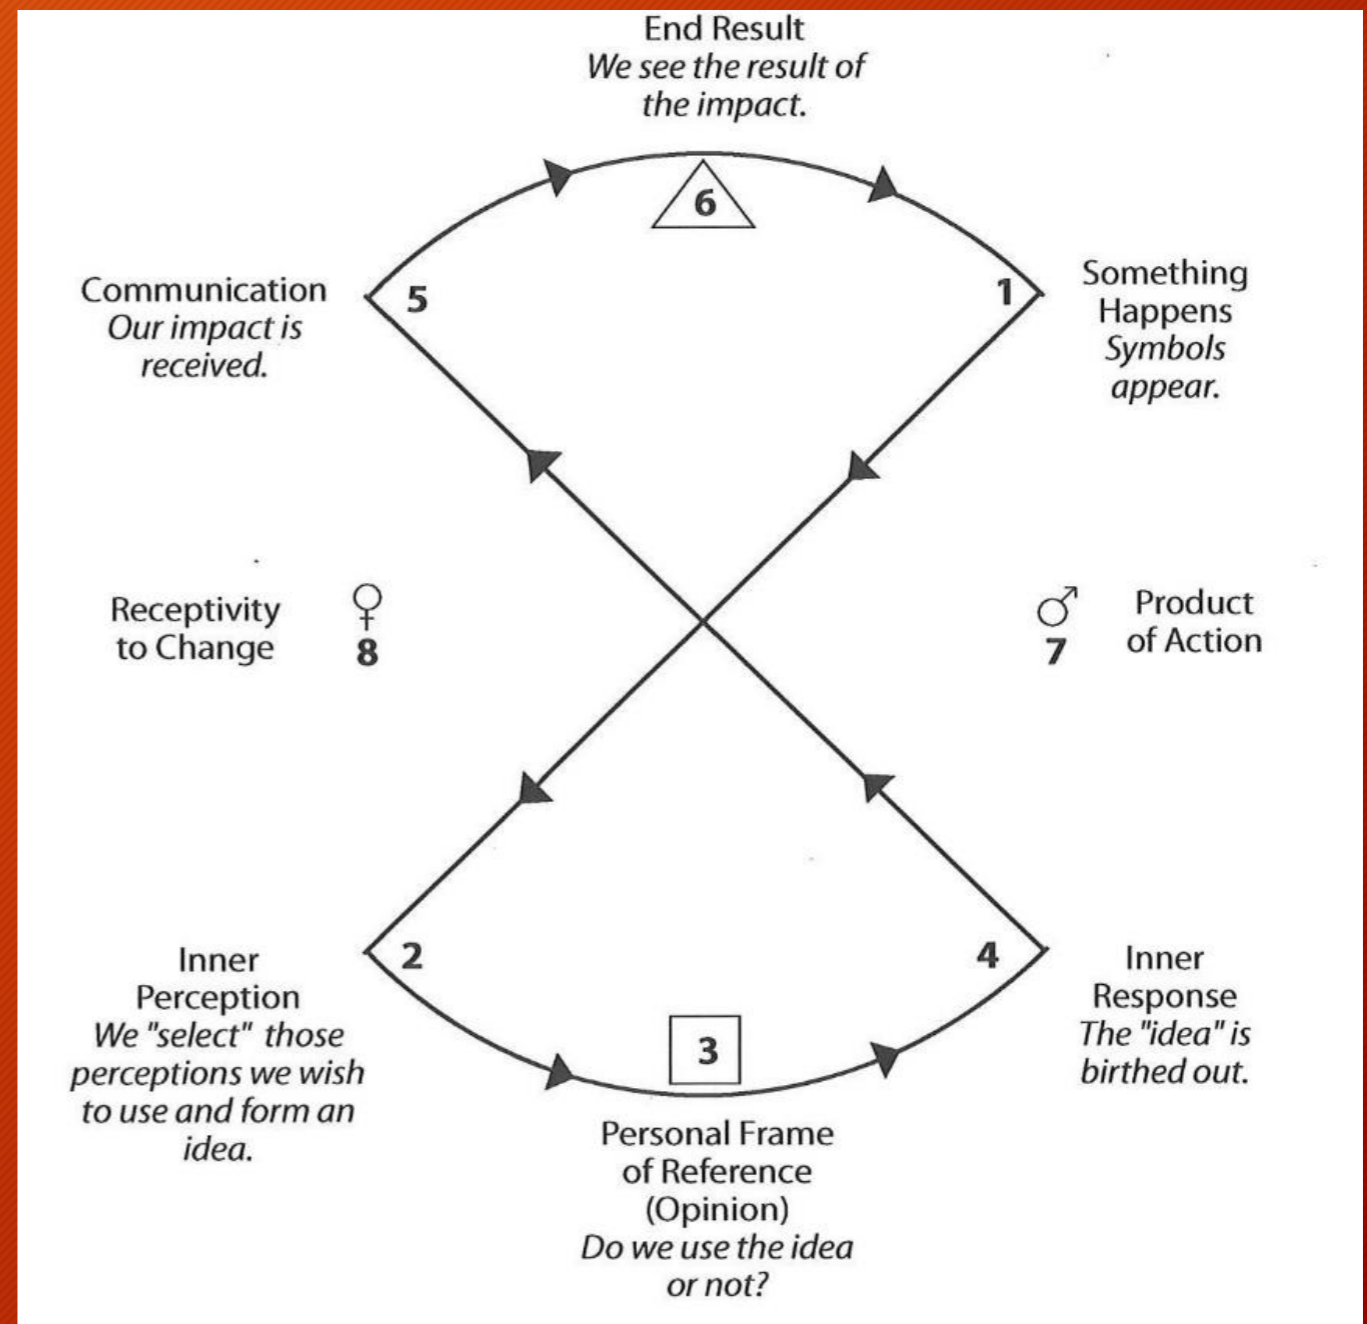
End Result
*We see the result of the impact.*

6

Communication
*Our impact is received.*

5

1

Something Happens
*Symbols appear.*

Receptivity to Change

♀
8

♂
7

Product of Action

Inner Perception
*We "select" those perceptions we wish to use and form an idea.*

2

3

4

Inner Response
*The "idea" is birthed out.*

Personal Frame of Reference (Opinion)
*Do we use the idea or not?*